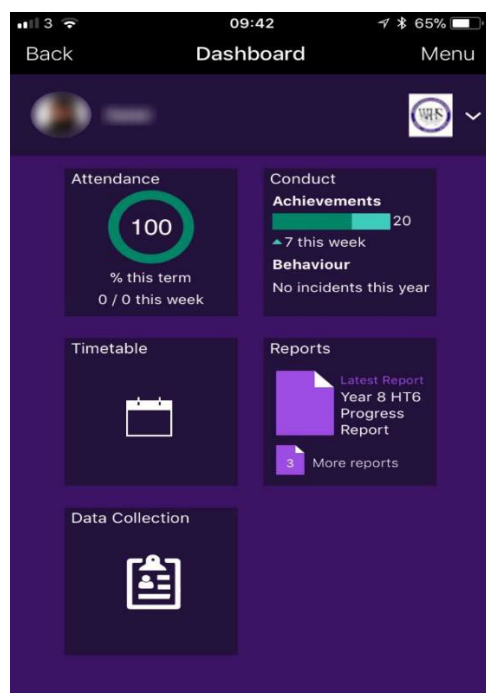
3 09:42 65%
Back Dashboard Menu

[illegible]

WHS

Attendance
100
% this term
0 / 0 this week

Conduct
Achievements
20
▲7 this week
Behaviour
No incidents this year

Timetable

Reports
Latest Report
Year 8 HT6 Progress Report
3 More reports

Data Collection